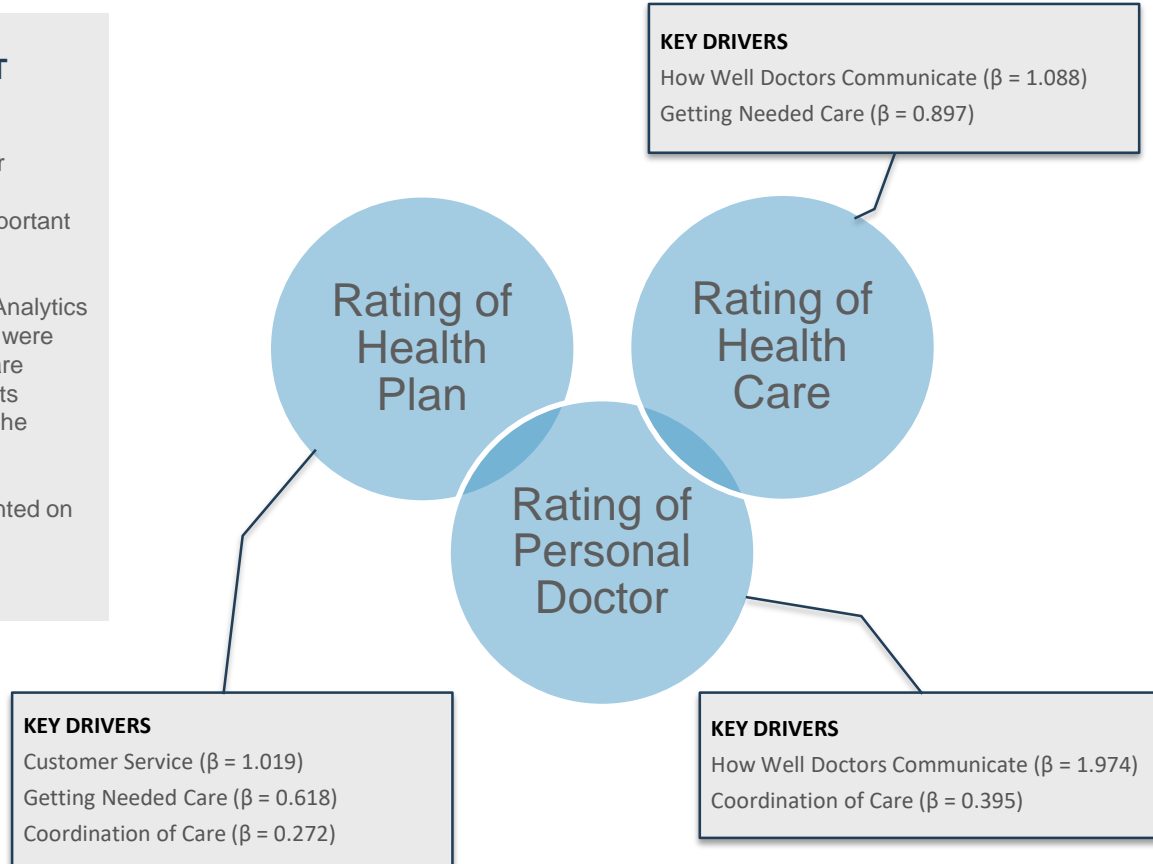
T

r

portant

Analytics
were
are
ts
he

nted on

KEY DRIVERS
How Well Doctors Communicate (β = 1.088)
Getting Needed Care (β = 0.897)

Rating of Health Plan

Rating of Health Care

Rating of Personal Doctor

KEY DRIVERS
Customer Service (β = 1.019)
Getting Needed Care (β = 0.618)
Coordination of Care (β = 0.272)

KEY DRIVERS
How Well Doctors Communicate (β = 1.974)
Coordination of Care (β = 0.395)